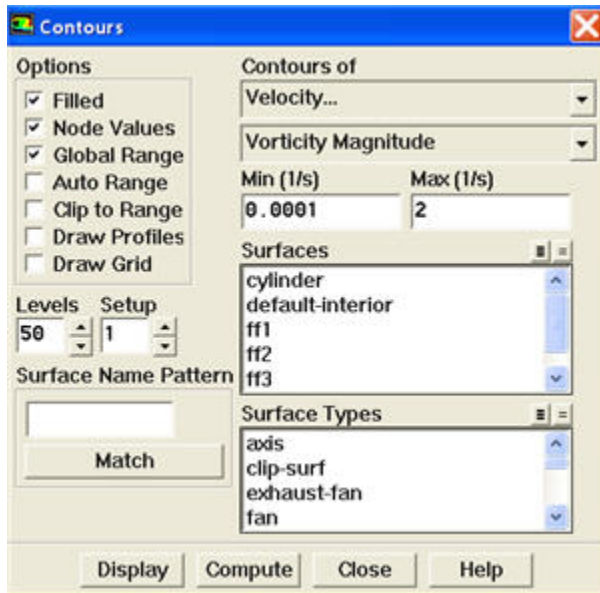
Contours

Options
Filled
Node Values
Global Range
Auto Range
Clip to Range
Draw Profiles
Draw Grid

Levels 50
Setup 1

Surface Name Pattern

Match

Contours of
Velocity...
Vorticity Magnitude

Min (1/s) 0.0001
Max (1/s) 2

Surfaces
cylinder
default-interior
ff1
ff2
ff3

Surface Types
axis
clip-surf
exhaust-fan
fan

Display
Compute
Close
Help